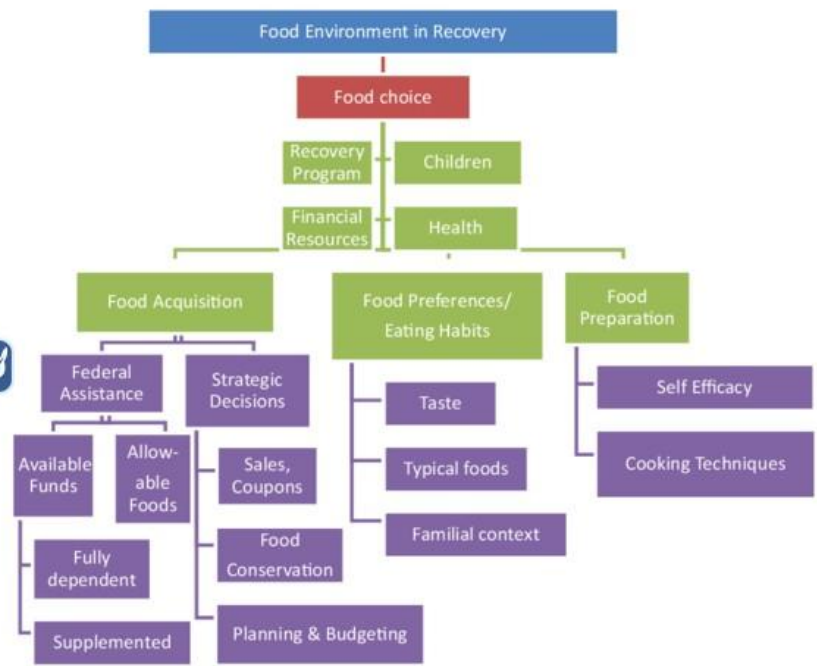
Food Environment in Recovery

Food choice

Recovery Program

Children

Financial Resources

Health

Food Acquisition

Food Preferences/ Eating Habits

Food Preparation

Federal Assistance

Strategic Decisions

Available Funds

Allowable Foods

Fully dependent

Supplemented

Sales, Coupons

Food Conservation

Planning & Budgeting

Taste

Typical foods

Familial context

Self Efficacy

Cooking Techniques